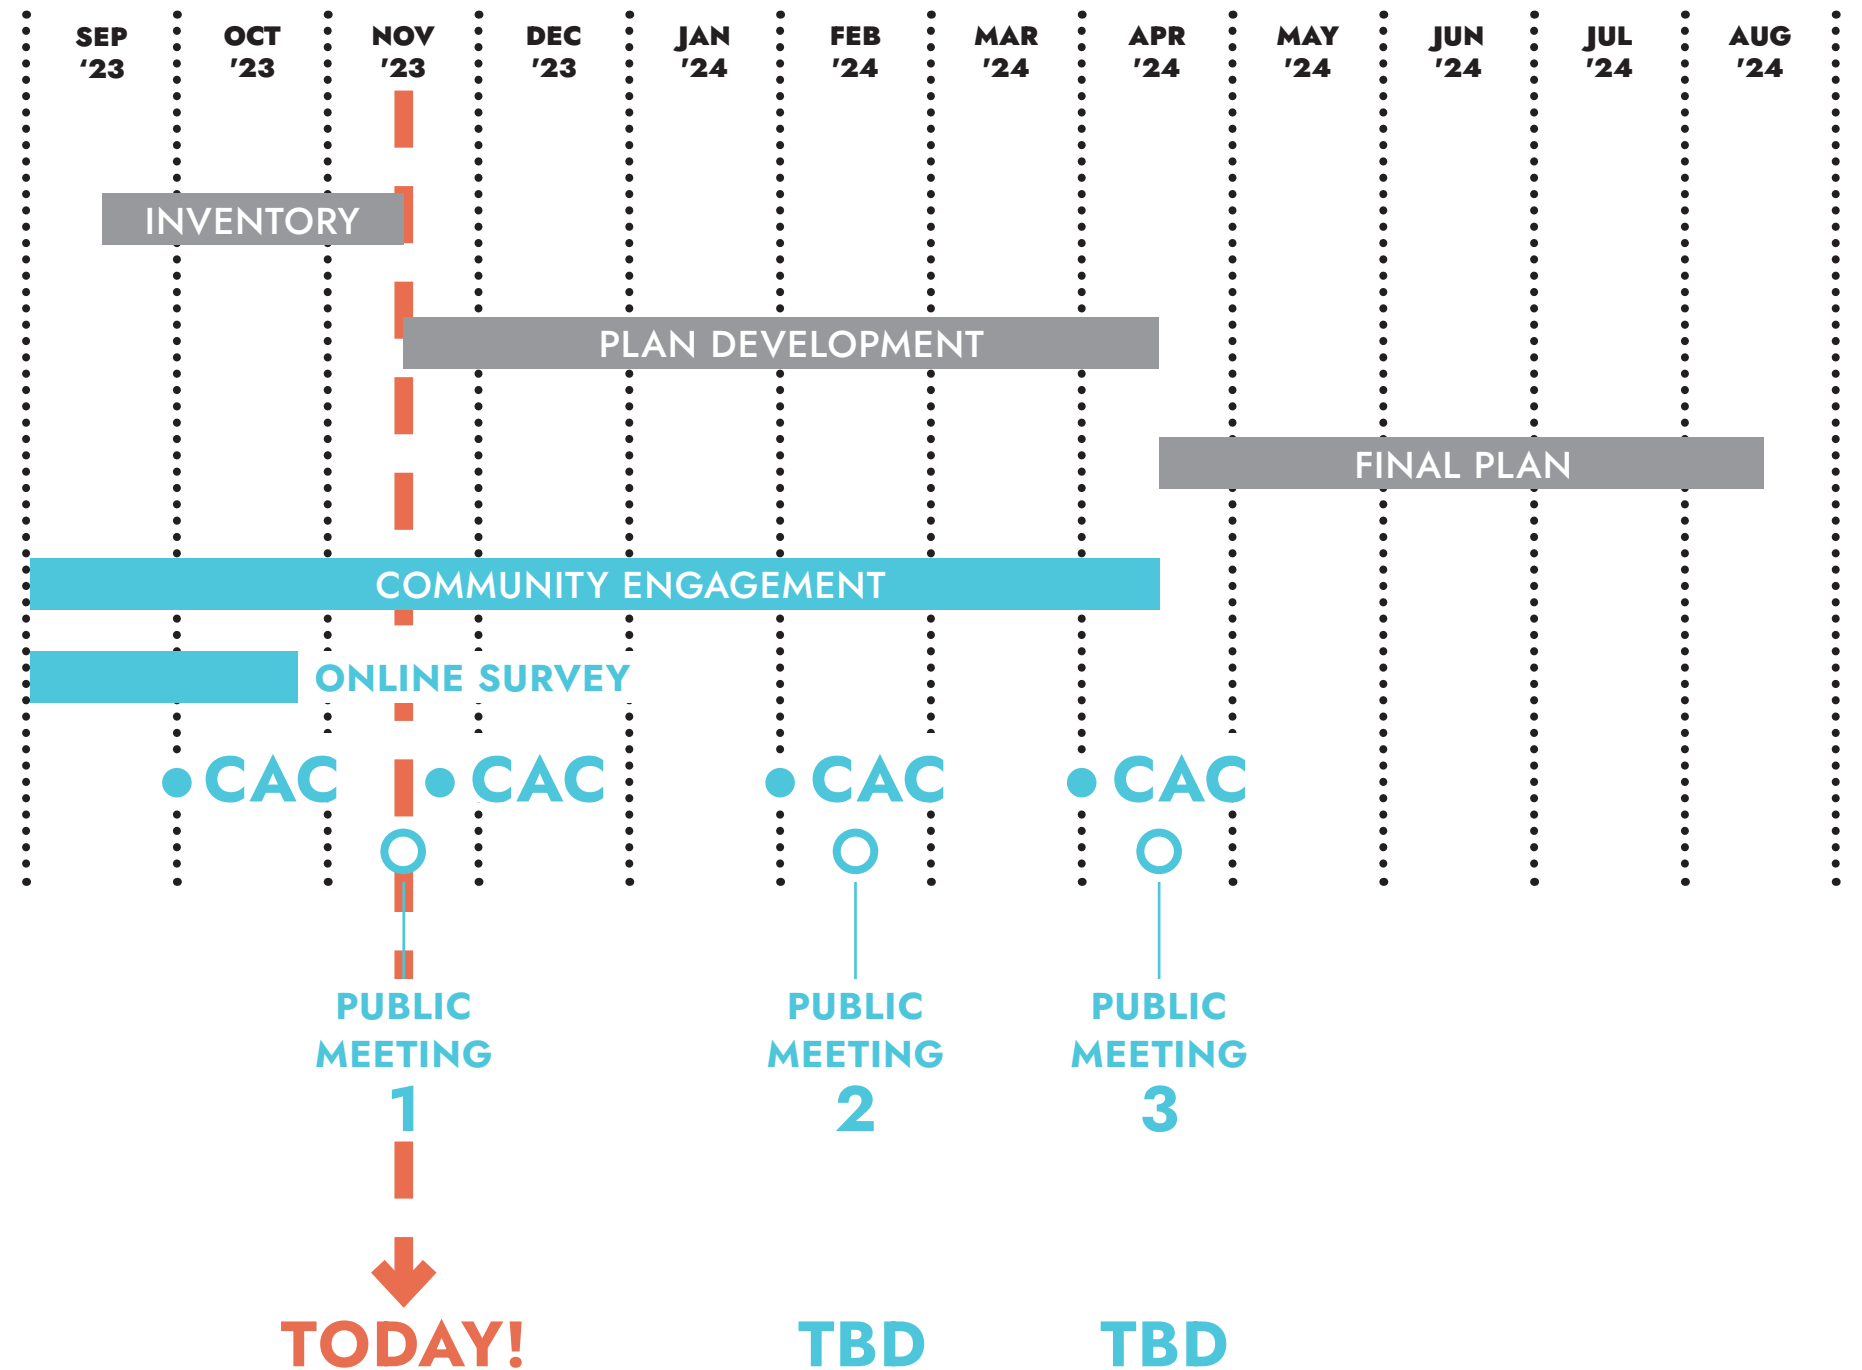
| SEP '23 | OCT '23 | NOV '23 | DEC '23 | JAN '24 | FEB '24 | MAR '24 | APR '24 | MAY '24 | JUN '24 | JUL '24 | AUG '24 |
|---|---|---|---|---|---|---|---|---|---|---|---|

INVENTORY

PLAN DEVELOPMENT

FINAL PLAN

COMMUNITY ENGAGEMENT

ONLINE SURVEY

CAC CAC CAC CAC

PUBLIC MEETING 1

PUBLIC MEETING 2

PUBLIC MEETING 3

TODAY!

TBD

TBD